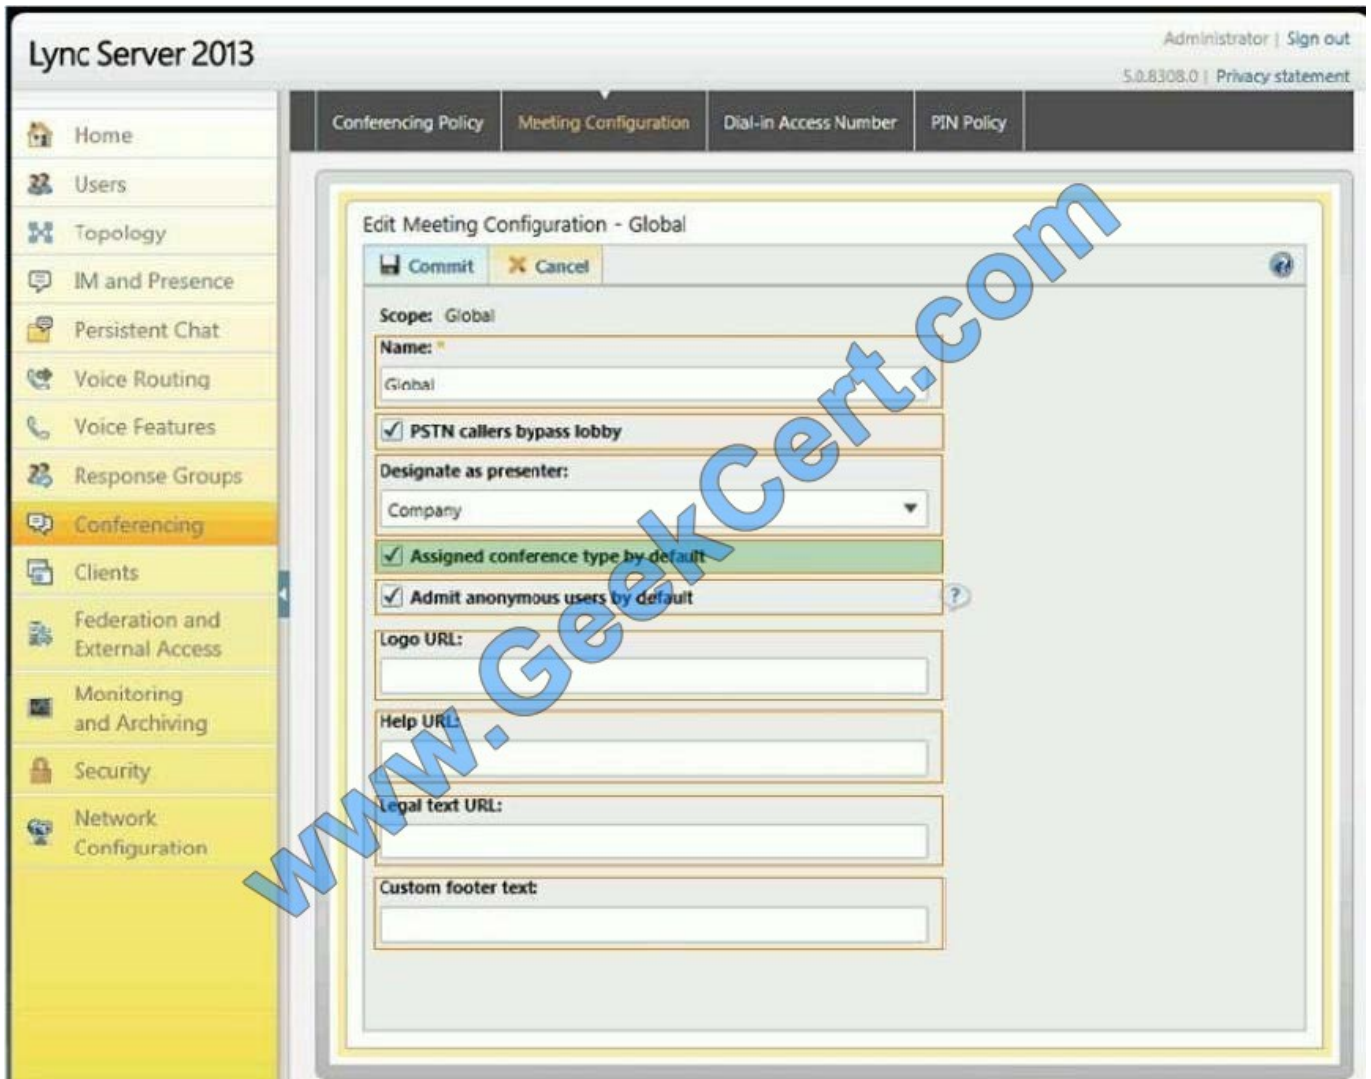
Lync Server 2013

Administrator | Sign out
5.0.8308.0 | Privacy statement

Home
Users
Topology
IM and Presence
Persistent Chat
Voice Routing
Voice Features
Response Groups
Conferencing
Clients
Federation and External Access
Monitoring and Archiving
Security
Network Configuration

Conferencing Policy | Meeting Configuration | Dial-in Access Number | PIN Policy

Edit Meeting Configuration - Global

Commit  Cancel

Scope: Global

Name: *
Global

PSTN callers bypass lobby

Designate as presenter:
Company

Assigned conference type by default

Admit anonymous users by default

Logo URL:

Help URL:

Legal text URL:

Custom footer text:

www.GeekCert.com